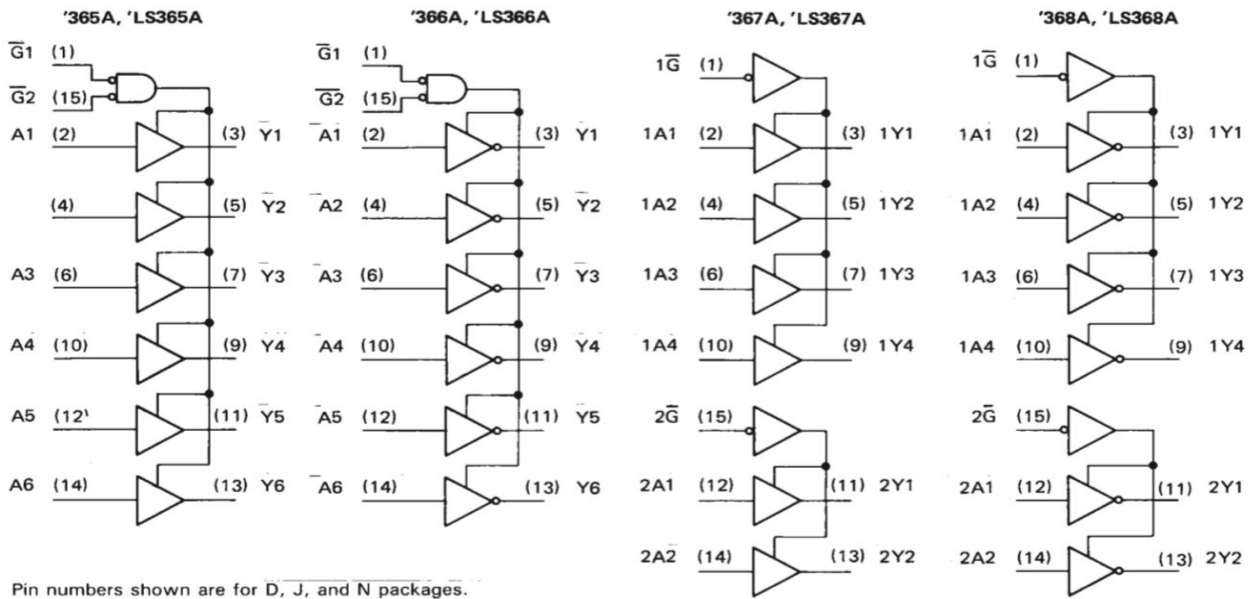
'365A, 'LS365A

$\overline{G}1$ (1)
$\overline{G}2$ (15)
A1 (2) (3) Y1
(4) (5) Y2
A3 (6) (7) Y3
A4 (10) (9) Y4
A5 (12' (11) Y5
A6 (14) (13) Y6

'366A, 'LS366A

$\overline{G}1$ (1)
$\overline{G}2$ (15)
A1 (2) (3) Y1
A2 (4) (5) Y2
A3 (6) (7) Y3
A4 (10) (9) Y4
A5 (12) (11) Y5
A6 (14) (13) Y6

'367A, 'LS367A

$1\overline{G}$ (1)
1A1 (2) (3) 1Y1
1A2 (4) (5) 1Y2
1A3 (6) (7) 1Y3
1A4 (10) (9) 1Y4
$2\overline{G}$ (15)
2A1 (12) (11) 2Y1
2A2 (14) (13) 2Y2

'368A, 'LS368A

$1\overline{G}$ (1)
1A1 (2) (3) 1Y1
1A2 (4) (5) 1Y2
1A3 (6) (7) 1Y3
1A4 (10) (9) 1Y4
$2\overline{G}$ (15)
2A1 (12) (11) 2Y1
2A2 (14) (13) 2Y2

Pin numbers shown are for D, J, and N packages.